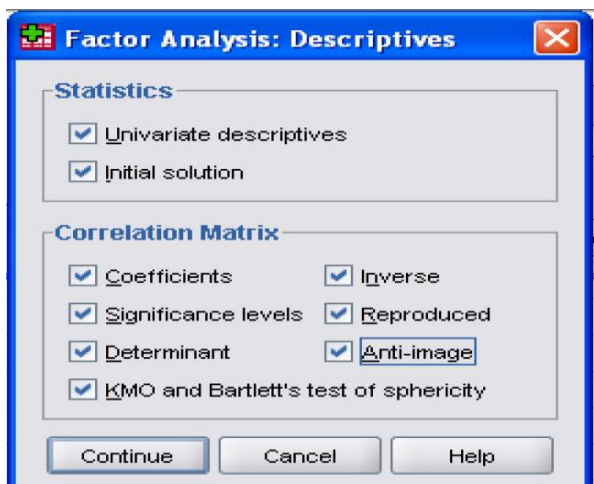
Factor Analysis: Descriptives

Statistics

Univariate descriptives

Initial solution

Correlation Matrix

Coefficients

Inverse

Significance levels

Reproduced

Determinant

Anti-image

KMO and Bartlett's test of sphericity

Continue

Cancel

Help